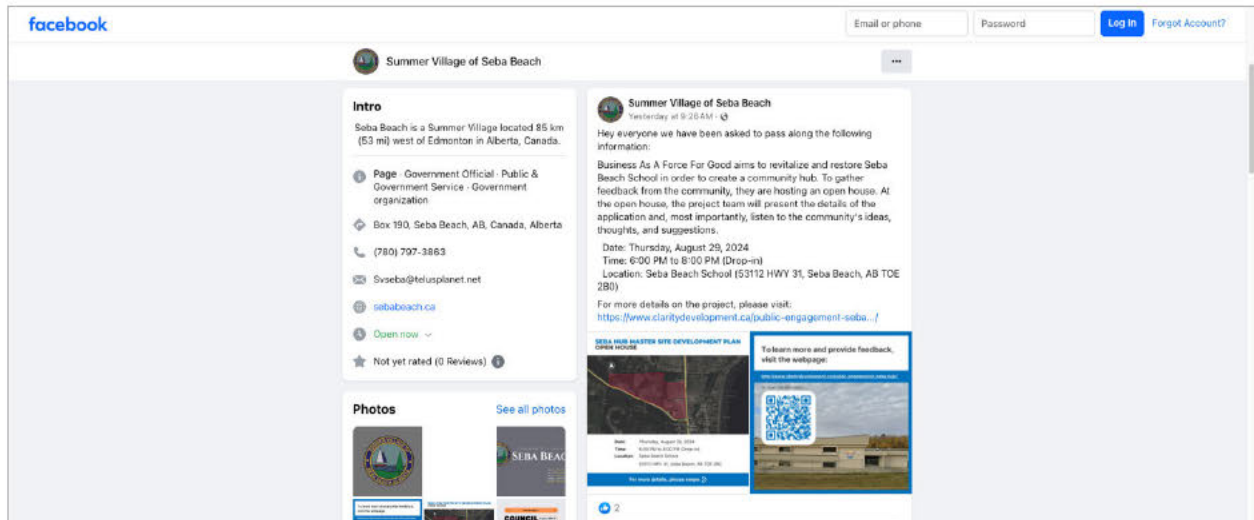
facebook

Email or phone
Password
Log In
Forgot Account?

Summer Village of Seba Beach

...

Intro

Seba Beach is a Summer Village located 85 km (53 mi) west of Edmonton in Alberta, Canada.

Page · Government Official · Public & Government Service · Government organization

Box 190, Seba Beach, AB, Canada, Alberta

(780) 797-3863

Svseba@telusplanet.net

sebabeach.ca

Open now

Not yet rated (0 Reviews)

Photos

See all photos

SEBA BEAC

COUNCIL

Summer Village of Seba Beach
Yesterday at 9:26 AM ·

Hey everyone we have been asked to pass along the following information:

Business As A Force For Good aims to revitalize and restore Seba Beach School in order to create a community hub. To gather feedback from the community, they are hosting an open house. At the open house, the project team will present the details of the application and, most importantly, listen to the community's ideas, thoughts, and suggestions.

Date: Thursday, August 29, 2024
Time: 6:00 PM to 8:00 PM (Drop-in)
Location: Seba Beach School (53112 HWY 31, Seba Beach, AB T0E 2B0)

For more details on the project, please visit:
https://www.claritydevelopment.ca/public-engagement-seba.../

SEBA HUB MASTER SITE DEVELOPMENT PLAN
OPEN HOUSE

Date: Thursday, August 29, 2024
Time: 6:00 PM to 8:00 PM (Drop-in)
Location: Seba Beach School
53112 HWY 31, Seba Beach, AB T0E 2B0

For more details, please scan

To learn more and provide feedback, visit the webpage:

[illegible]

2